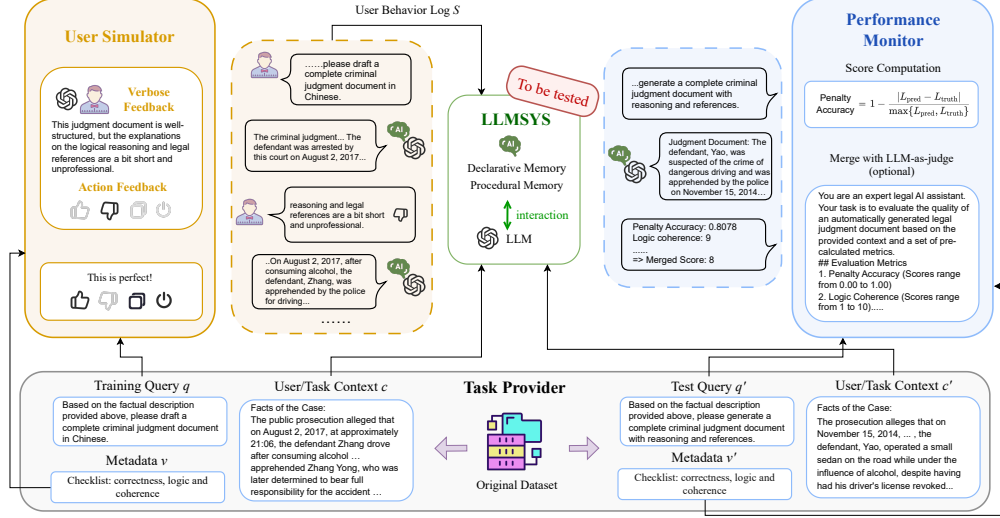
User Simulator

Verbose Feedback

This judgment document is well-structured, but the explanations on the logical reasoning and legal references are a bit short and unprofessional.

Action Feedback

This is perfect!

User Behavior Log $S$

……please draft a complete criminal judgment document in Chinese.

The criminal judgment... The defendant was arrested by this court on August 2, 2017...

reasoning and legal references are a bit short and unprofessional.

..On August 2, 2017, after consuming alcohol, the defendant, Zhang, was apprehended by the police for driving...

……

To be tested

LLMSYS

Declarative Memory
Procedural Memory

interaction

LLM

...generate a complete criminal judgment document with reasoning and references.

Judgment Document: The defendant, Yao, was suspected of the crime of dangerous driving and was apprehended by the police on November 15, 2014...

Penalty Accuracy: 0.8078
Logic coherence: 9
......
=> Merged Score: 8

Performance Monitor

Score Computation

Penalty Accuracy $= 1 - \frac{|L_{\text{pred}} - L_{\text{truth}}|}{\max\{L_{\text{pred}}, L_{\text{truth}}\}}$

Merge with LLM-as-judge (optional)

You are an expert legal AI assistant. Your task is to evaluate the quality of an automatically generated legal judgment document based on the provided context and a set of pre-calculated metrics.
## Evaluation Metrics
1. Penalty Accuracy (Scores range from 0.00 to 1.00)
2. Logic Coherence (Scores range from 1 to 10).....

Training Query $q$

Based on the factual description provided above, please draft a complete criminal judgment document in Chinese.

Metadata $v$

Checklist: correctness, logic and coherence

User/Task Context $c$

Facts of the Case:
The public prosecution alleged that on August 2, 2017, at approximately 21:06, the defendant Zhang drove after consuming alcohol … apprehended Zhang Yong, who was later determined to bear full responsibility for the accident …

Task Provider

Original Dataset

Test Query $q'$

Based on the factual description provided above, please generate a complete criminal judgment document with reasoning and references.

Metadata $v'$

Checklist: correctness, logic and coherence

User/Task Context $c'$

Facts of the Case:
The prosecution alleges that on November 15, 2014, … , the defendant, Yao, operated a small sedan on the road while under the influence of alcohol, despite having had his driver's license revoked...